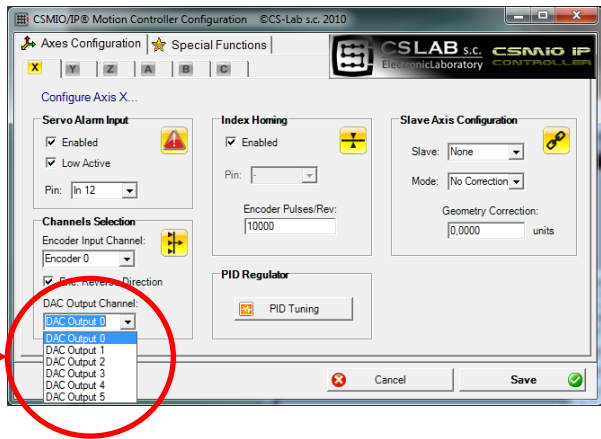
CSMIO/IP® Motion Controller Configuration ©CS-Lab s.c. 2010

Axes Configuration
Special Functions

CS LAB s.c.
ElectronicLaboratory
CSMIO IP
CONTROLLER

X
Y
Z
A
B
C

Configure Axis X...

Servo Alarm Input
Enabled
Low Active
Pin: In 12

Channels Selection
Encoder Input Channel:
Encoder 0
Enc. Reverse Direction
DAC Output Channel:
DAC Output 0
DAC Output 0
DAC Output 1
DAC Output 2
DAC Output 3
DAC Output 4
DAC Output 5

Index Homing
Enabled
Pin: -
Encoder Pulses/Rev:
10000

PID Regulator
PID Tuning

Slave Axis Configuration
Slave: None
Mode: No Correction
Geometry Correction:
0,0000 units

Cancel
Save